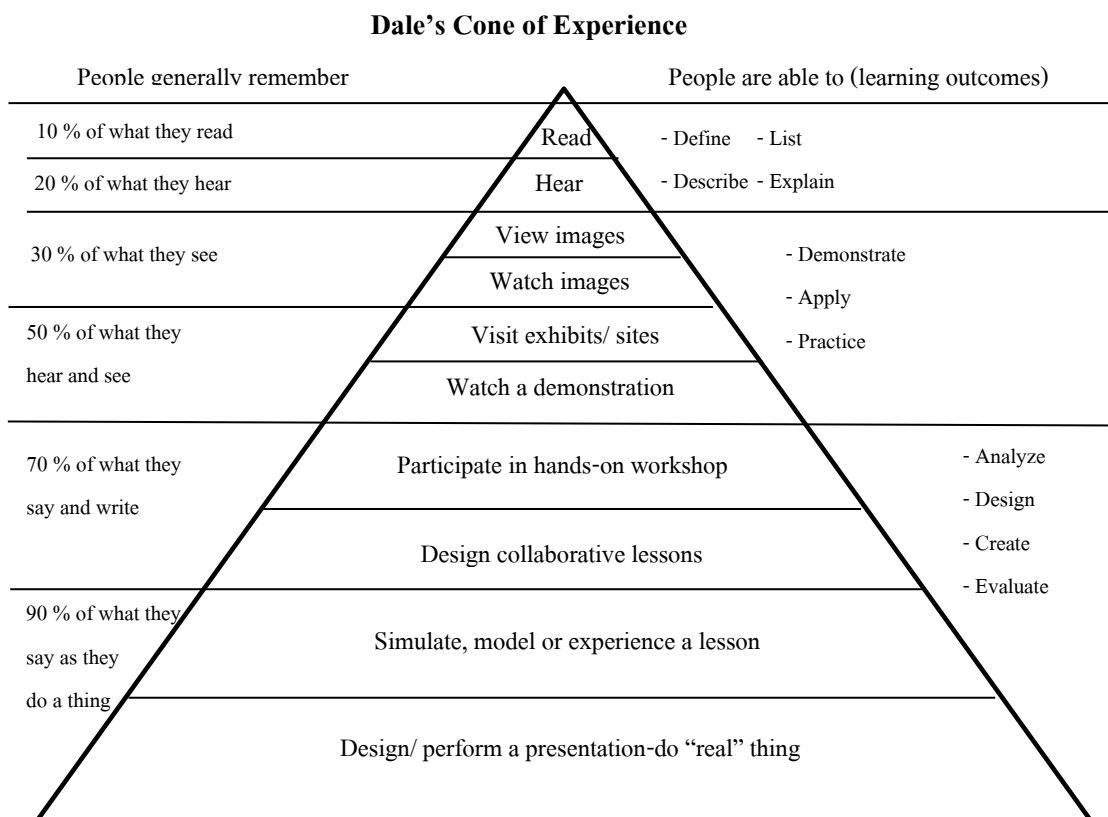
Dale's Cone of Experience

People generally remember

People are able to (learning outcomes)

10 % of what they read

Read

- Define - List

20 % of what they hear

Hear

- Describe - Explain

30 % of what they see

View images

Watch images

- Demonstrate

- Apply

- Practice

50 % of what they hear and see

Visit exhibits/ sites

Watch a demonstration

70 % of what they say and write

Participate in hands-on workshop

Design collaborative lessons

- Analyze

- Design

- Create

- Evaluate

90 % of what they say as they do a thing

Simulate, model or experience a lesson

Design/ perform a presentation-do "real" thing